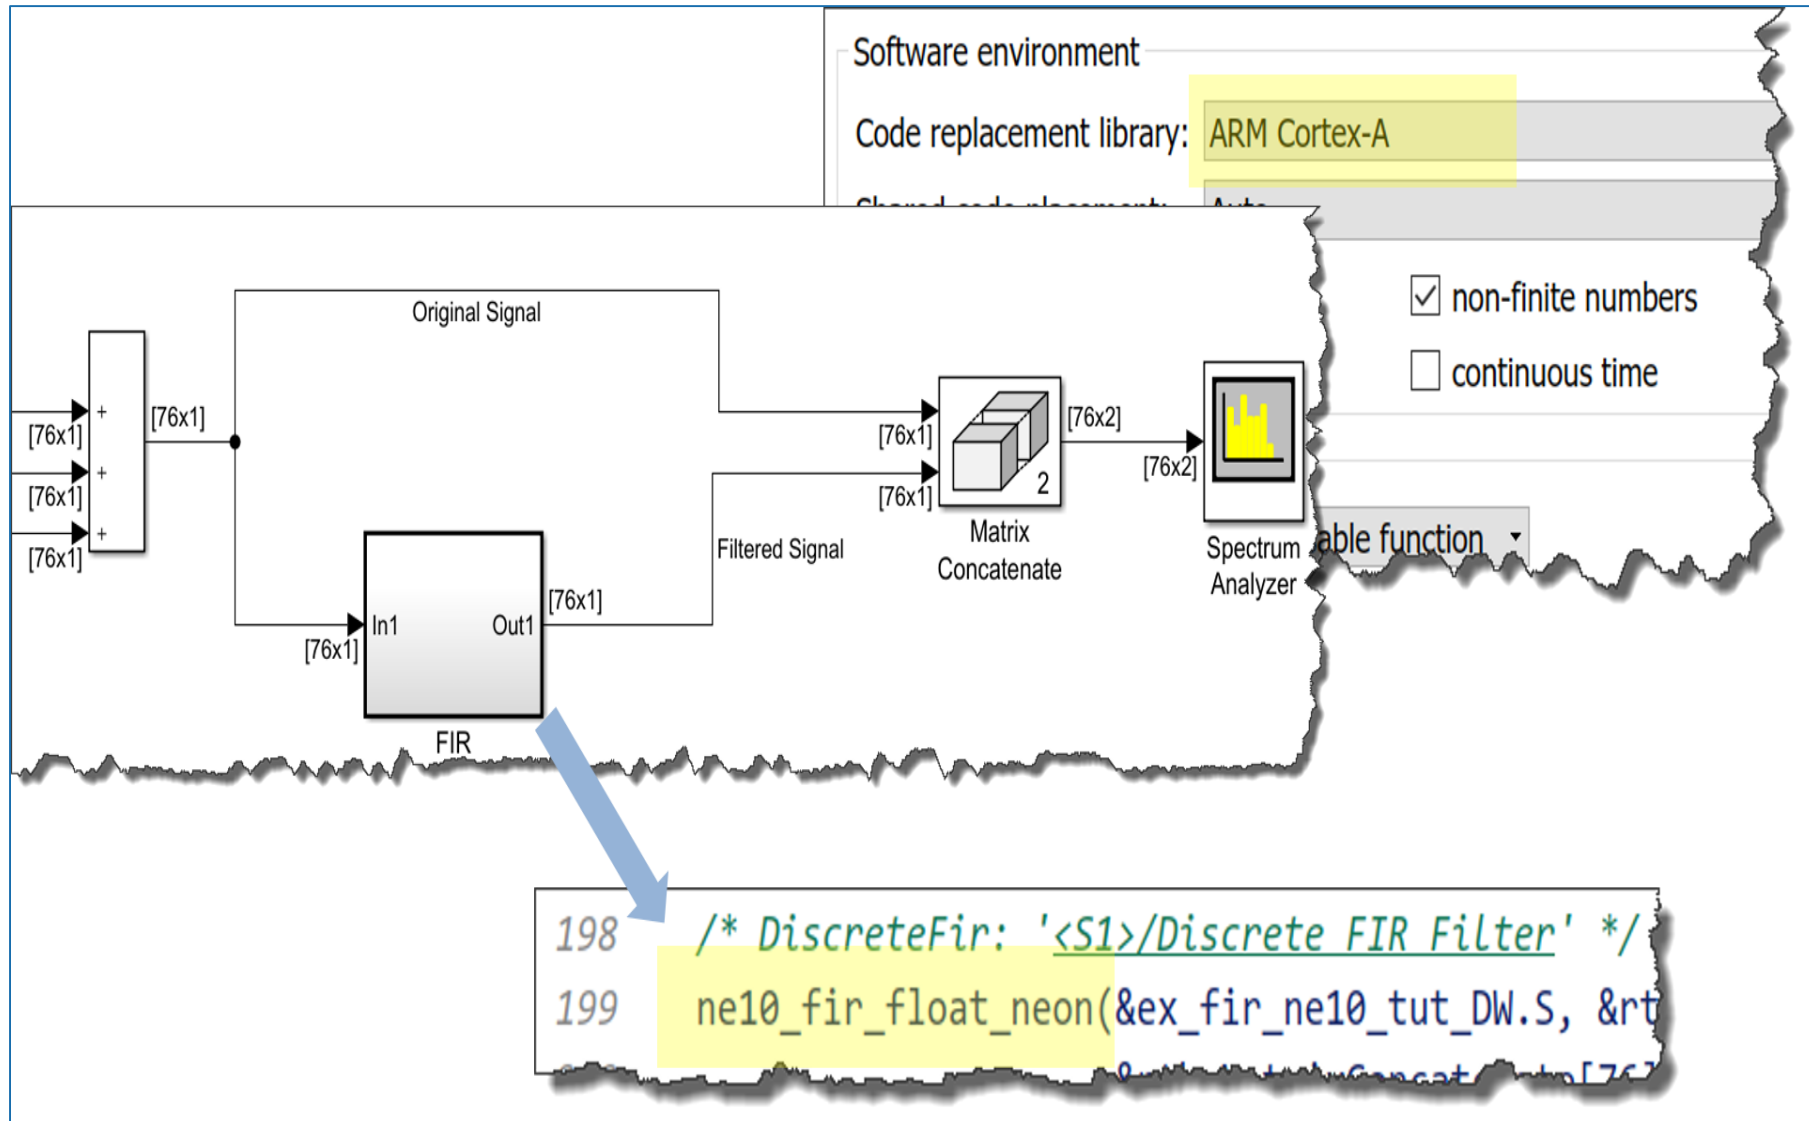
Software environment

Code replacement library: ARM Cortex-A

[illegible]

non-finite numbers

continuous time

able function

Original Signal

[76x1]

[76x1]

[76x1]

+

+

+

[76x1]

[76x1]

[76x1]

2

[76x2]

[76x2]

Matrix Concatenate

Spectrum Analyzer

Filtered Signal

In1

Out1

[76x1]

[76x1]

FIR

198 /* DiscreteFir: '<S1>/Discrete FIR Filter' */

199 ne10_fir_float_neon(&ex_fir_ne10_tut_DW.S, &rt